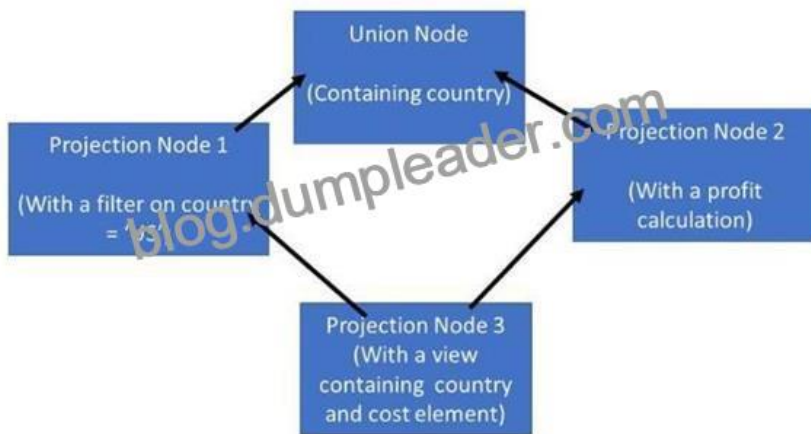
Union Node

(Containing country)

Projection Node 1

(With a filter on country = 'US')

Projection Node 2

(With a profit calculation)

Projection Node 3
(With a view containing country and cost element)

blog.dumpleader.com